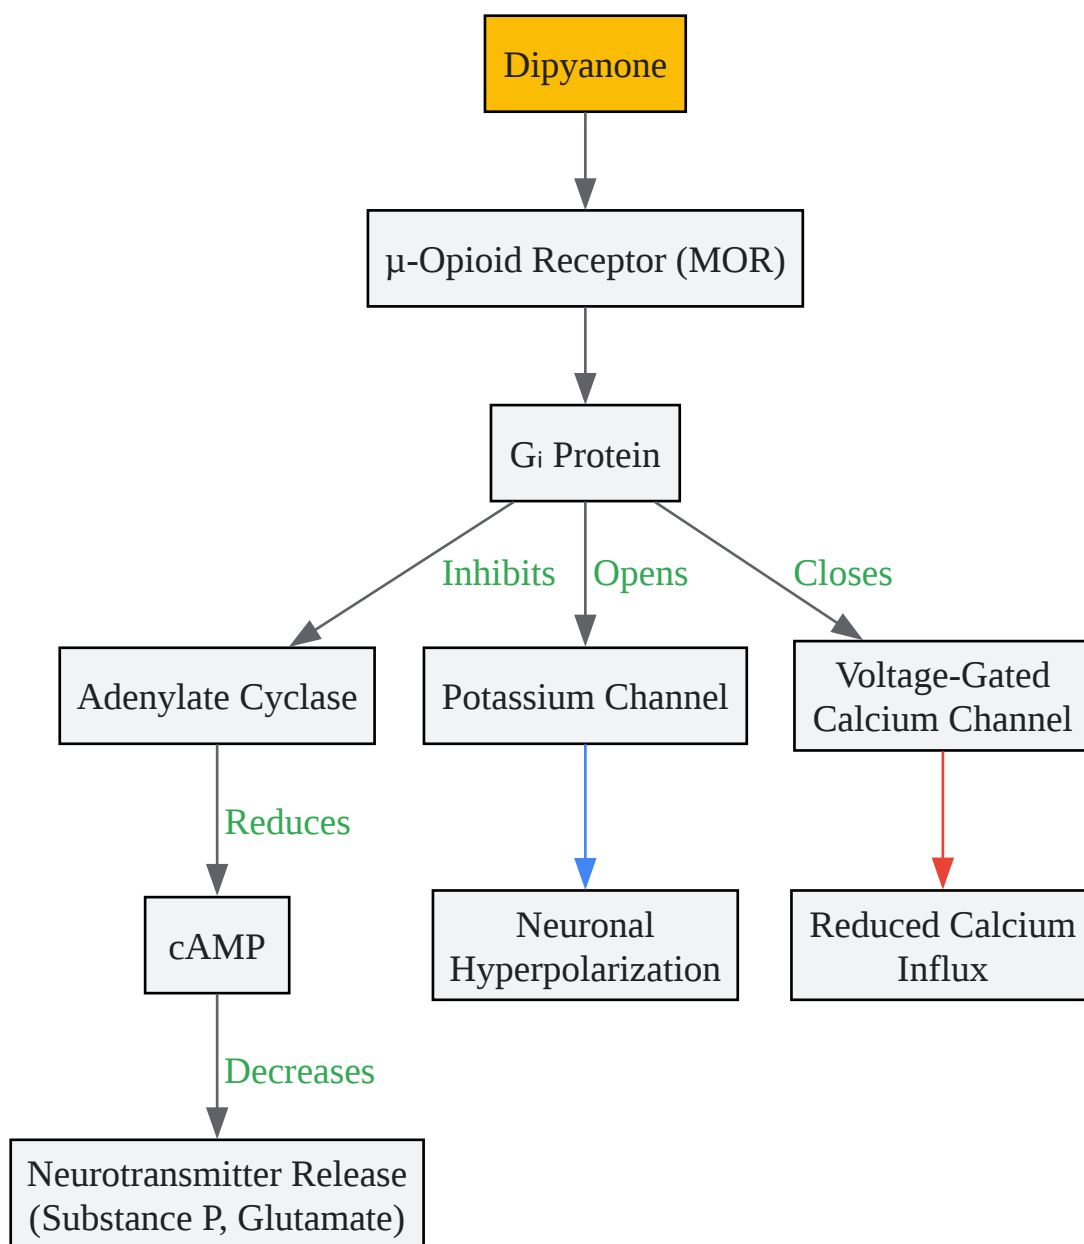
Dipyanone

μ-Opioid Receptor (MOR)

$G_i$ Protein

Inhibits

Opens

Closes

Adenylate Cyclase

Potassium Channel

Voltage-Gated Calcium Channel

Reduces

cAMP

Neuronal Hyperpolarization

Reduced Calcium Influx

Decreases

Neurotransmitter Release (Substance P, Glutamate)